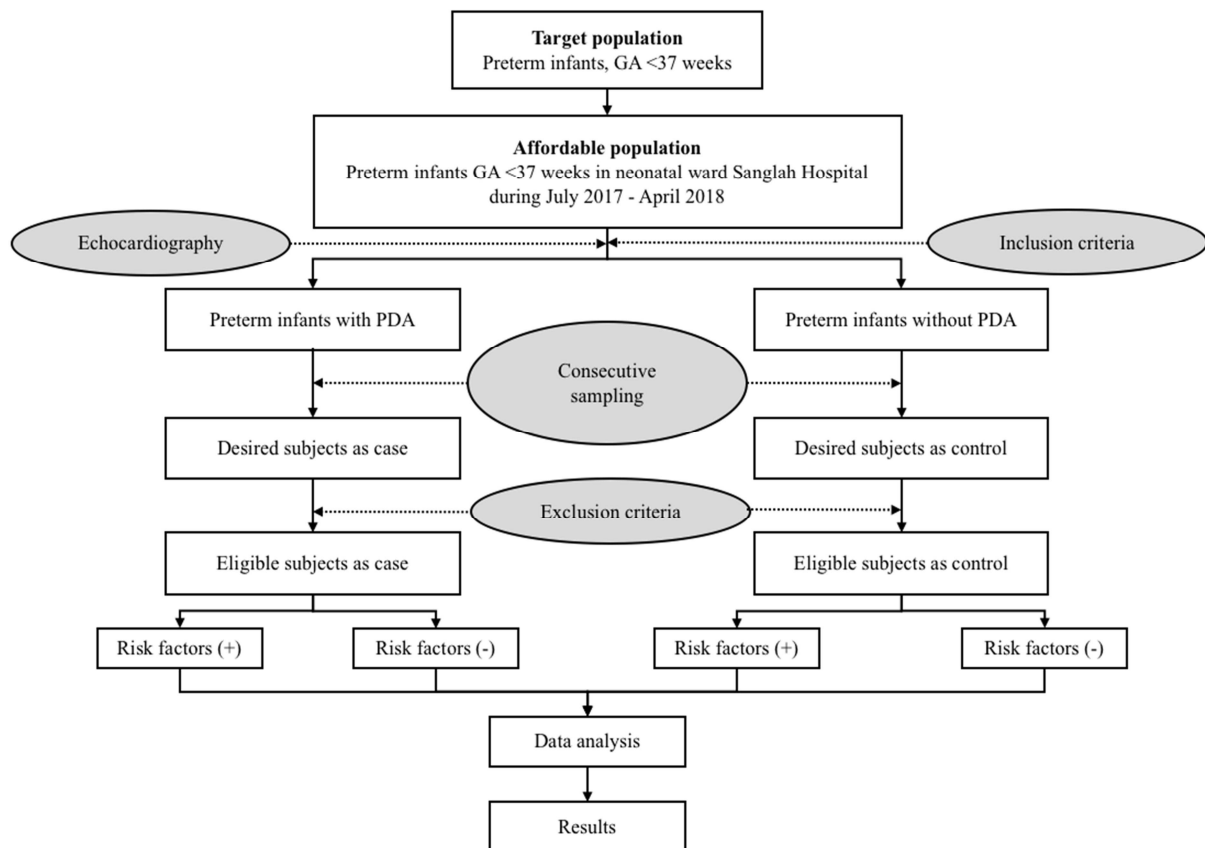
**Target population**
Preterm infants, GA <37 weeks

**Affordable population**
Preterm infants GA <37 weeks in neonatal ward Sanglah Hospital during July 2017 - April 2018

Echocardiography

Inclusion criteria

Preterm infants with PDA

Preterm infants without PDA

Consecutive sampling

Desired subjects as case

Desired subjects as control

Exclusion criteria

Eligible subjects as case

Eligible subjects as control

Risk factors (+)

Risk factors (-)

Risk factors (+)

Risk factors (-)

Data analysis

Results